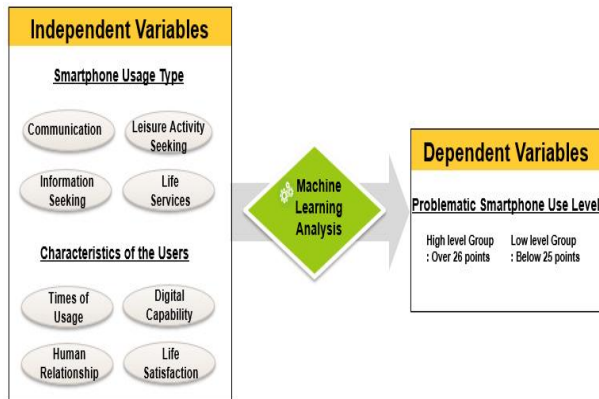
Independent Variables

Smartphone Usage Type

Communication

Leisure Activity Seeking

Information Seeking

Life Services

Characteristics of the Users

Times of Usage

Digital Capability

Human Relationship

Life Satisfaction

Machine Learning Analysis

Dependent Variables

Problematic Smartphone Use Level

High level Group : Over 26 points

Low level Group : Below 25 points